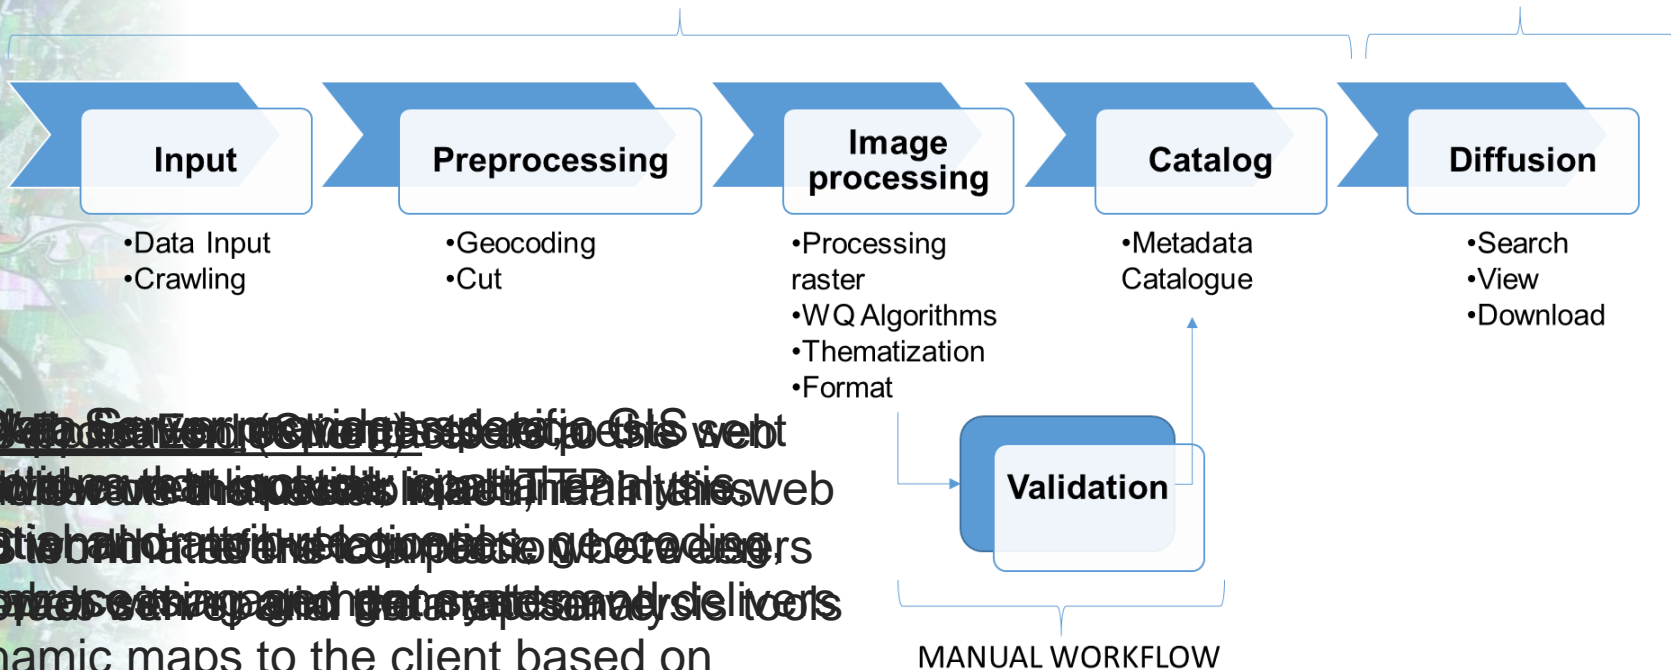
Input

•Data Input
•Crawling

Preprocessing

•Geocoding
•Cut

Image processing

•Processing raster
•WQ Algorithms
•Thematization
•Format

Catalog

•Metadata Catalogue

Diffusion

•Search
•View
•Download

Validation

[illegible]
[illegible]
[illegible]
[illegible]
namic maps to the client based on

MANUAL WORKFLOW